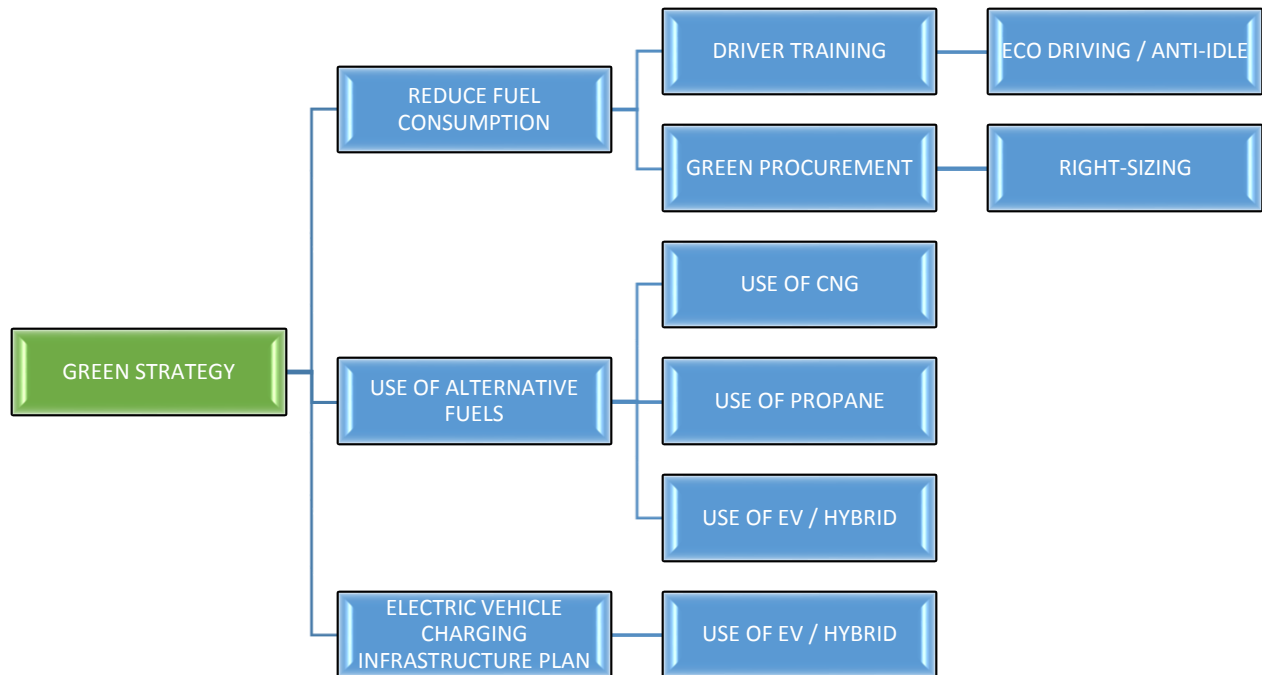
GREEN STRATEGY

REDUCE FUEL CONSUMPTION

DRIVER TRAINING

ECO DRIVING / ANTI-IDLE

GREEN PROCUREMENT

RIGHT-SIZING

USE OF ALTERNATIVE FUELS

USE OF CNG

USE OF PROPANE

USE OF EV / HYBRID

ELECTRIC VEHICLE CHARGING INFRASTRUCTURE PLAN

USE OF EV / HYBRID